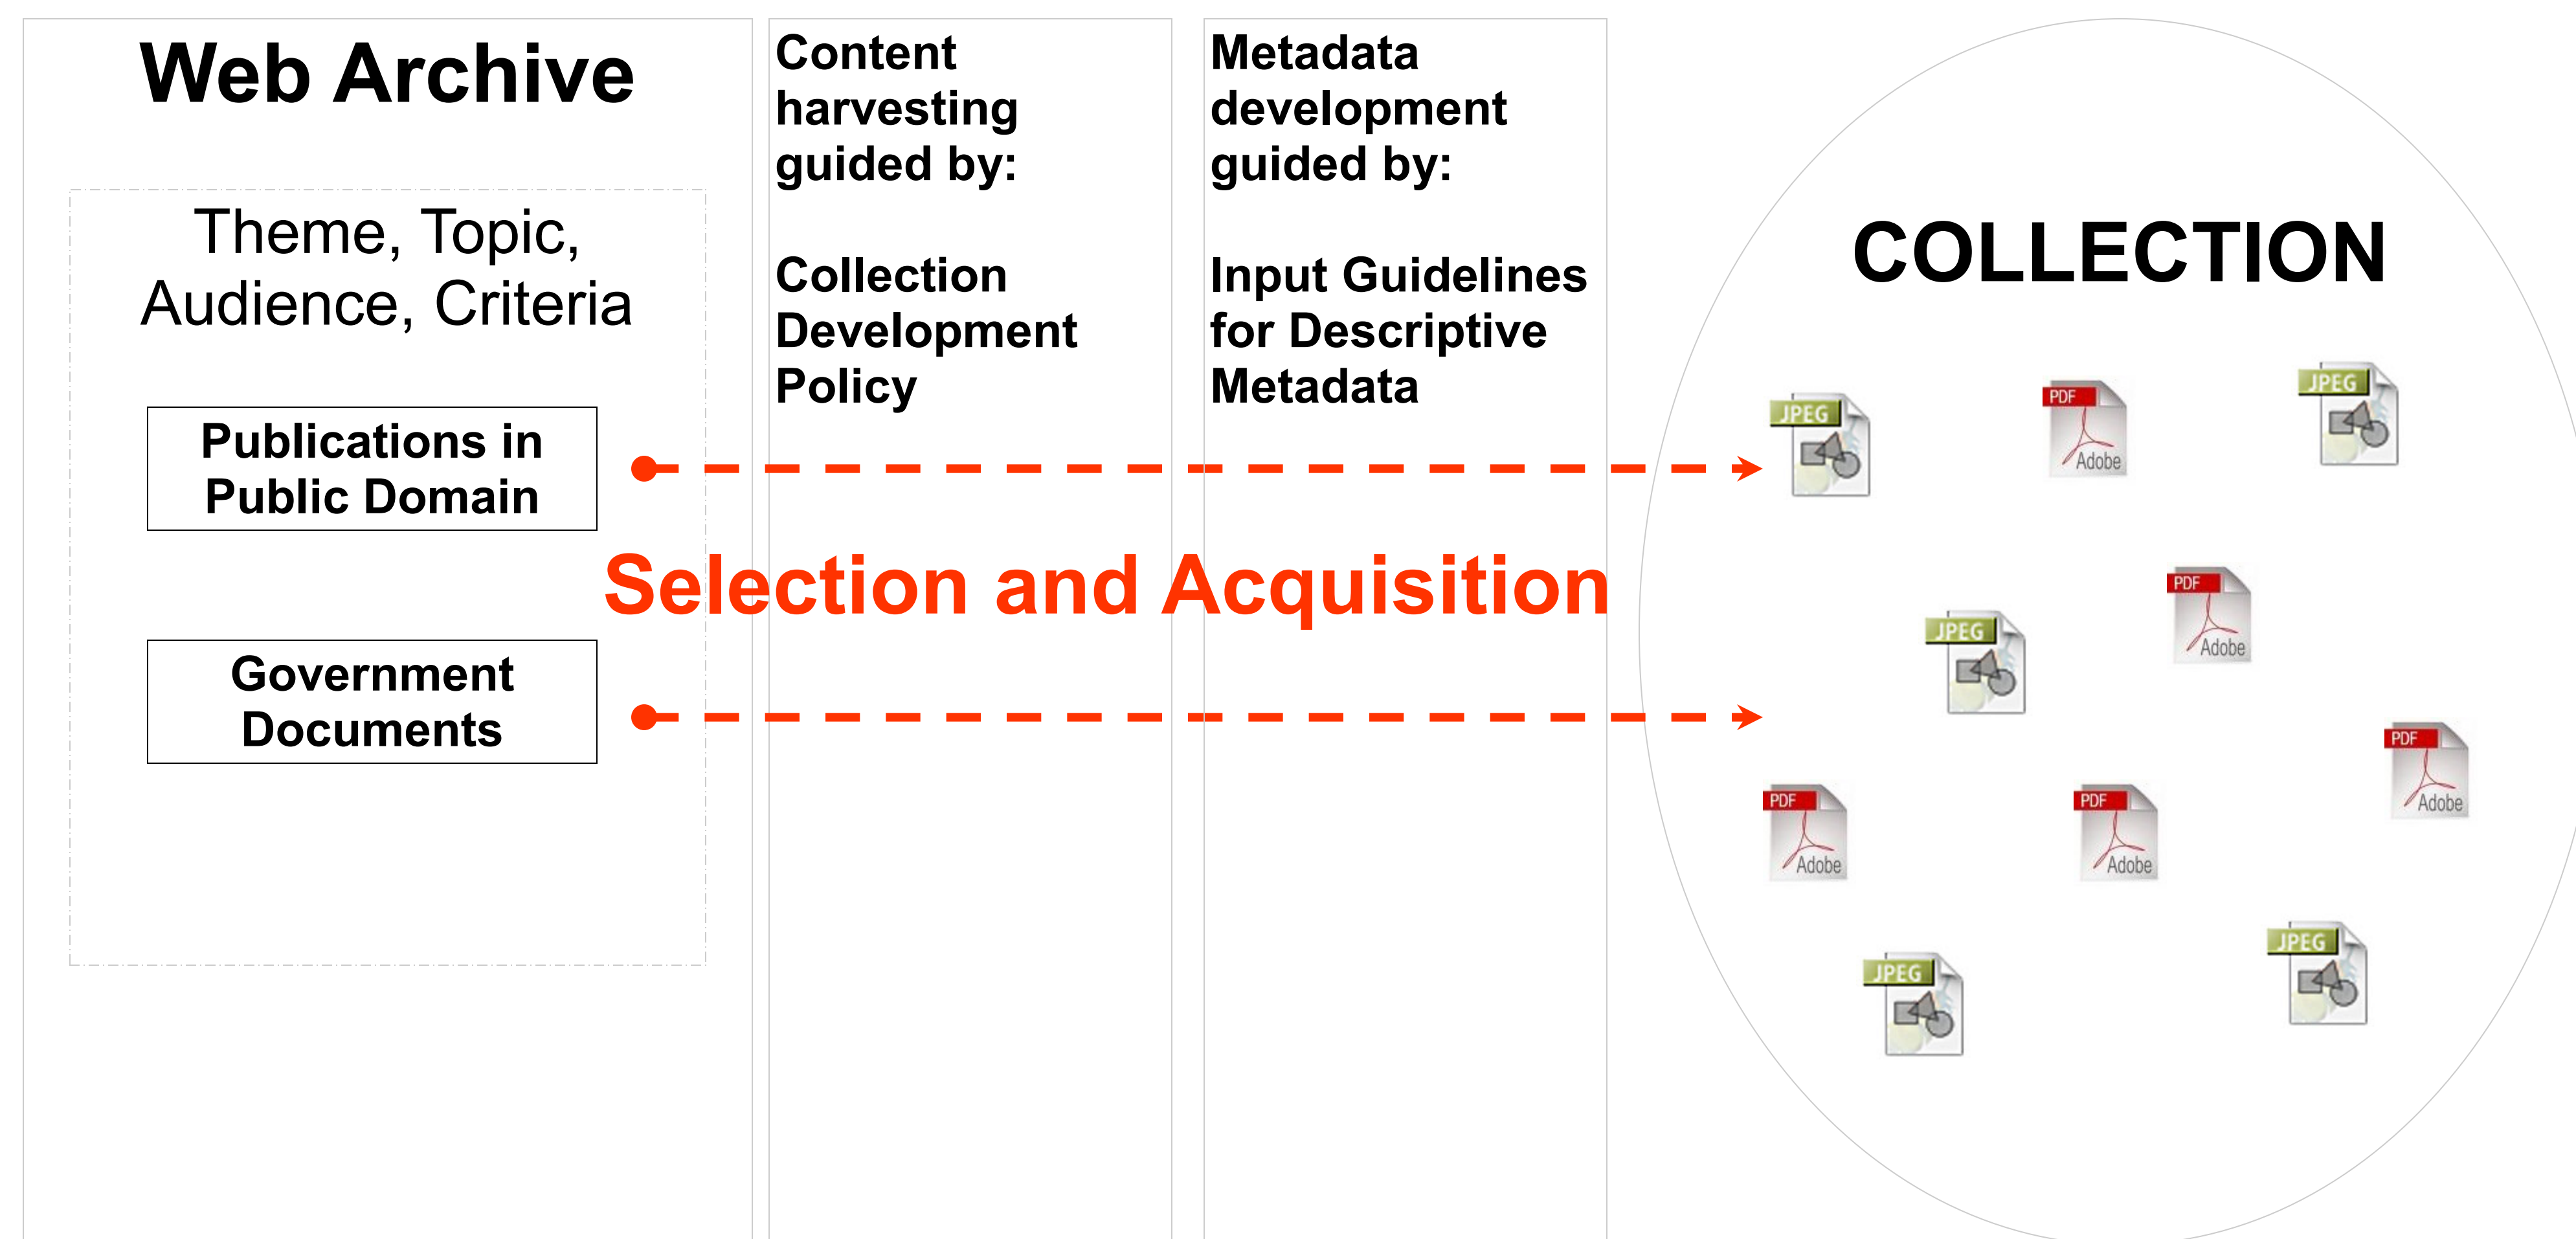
Web Archive

Theme, Topic, Audience, Criteria

Publications in Public Domain

Government Documents

Content harvesting guided by:

Collection Development Policy

Metadata development guided by:

Input Guidelines for Descriptive Metadata

Selection and Acquisition

COLLECTION

JPEG

PDF
Adobe

JPEG

JPEG

PDF
Adobe

PDF
Adobe

PDF
Adobe

PDF
Adobe

JPEG

JPEG